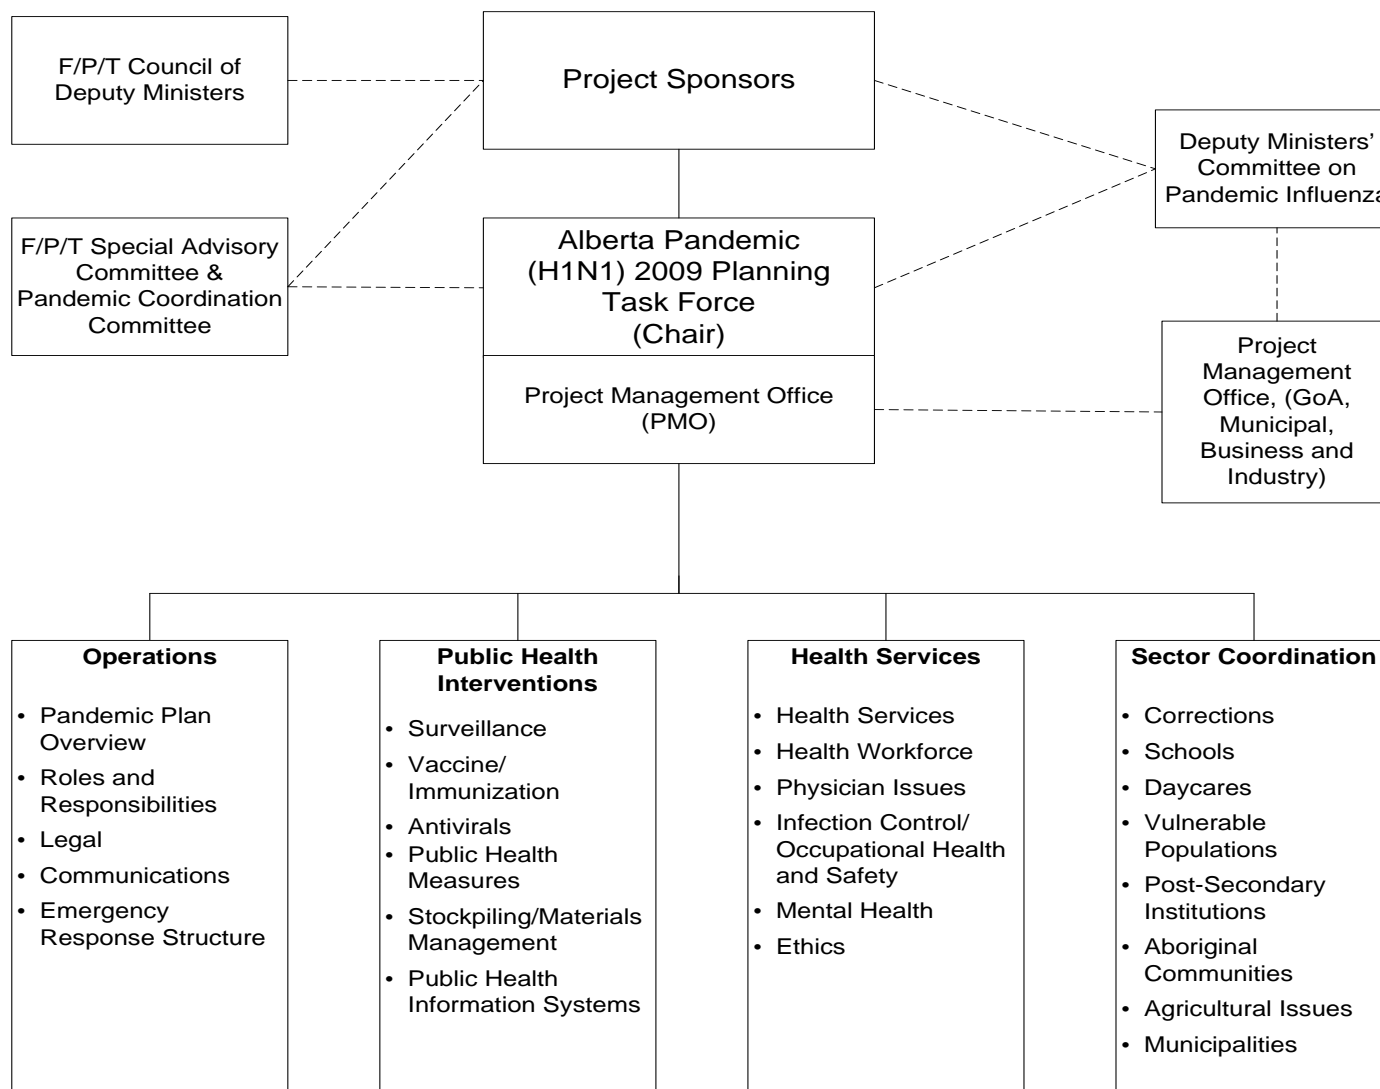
F/P/T Council of Deputy Ministers

Project Sponsors

Deputy Ministers' Committee on Pandemic Influenza

F/P/T Special Advisory Committee & Pandemic Coordination Committee

Alberta Pandemic (H1N1) 2009 Planning Task Force (Chair)

Project Management Office (PMO)

Project Management Office, (GoA, Municipal, Business and Industry)

**Operations**

- Pandemic Plan Overview
- Roles and Responsibilities
- Legal
- Communications
- Emergency Response Structure

**Public Health Interventions**

- Surveillance
- Vaccine/ Immunization
- Antivirals
- Public Health Measures
- Stockpiling/Materials Management
- Public Health Information Systems

**Health Services**

- Health Services
- Health Workforce
- Physician Issues
- Infection Control/ Occupational Health and Safety
- Mental Health
- Ethics

**Sector Coordination**

- Corrections
- Schools
- Daycares
- Vulnerable Populations
- Post-Secondary Institutions
- Aboriginal Communities
- Agricultural Issues
- Municipalities